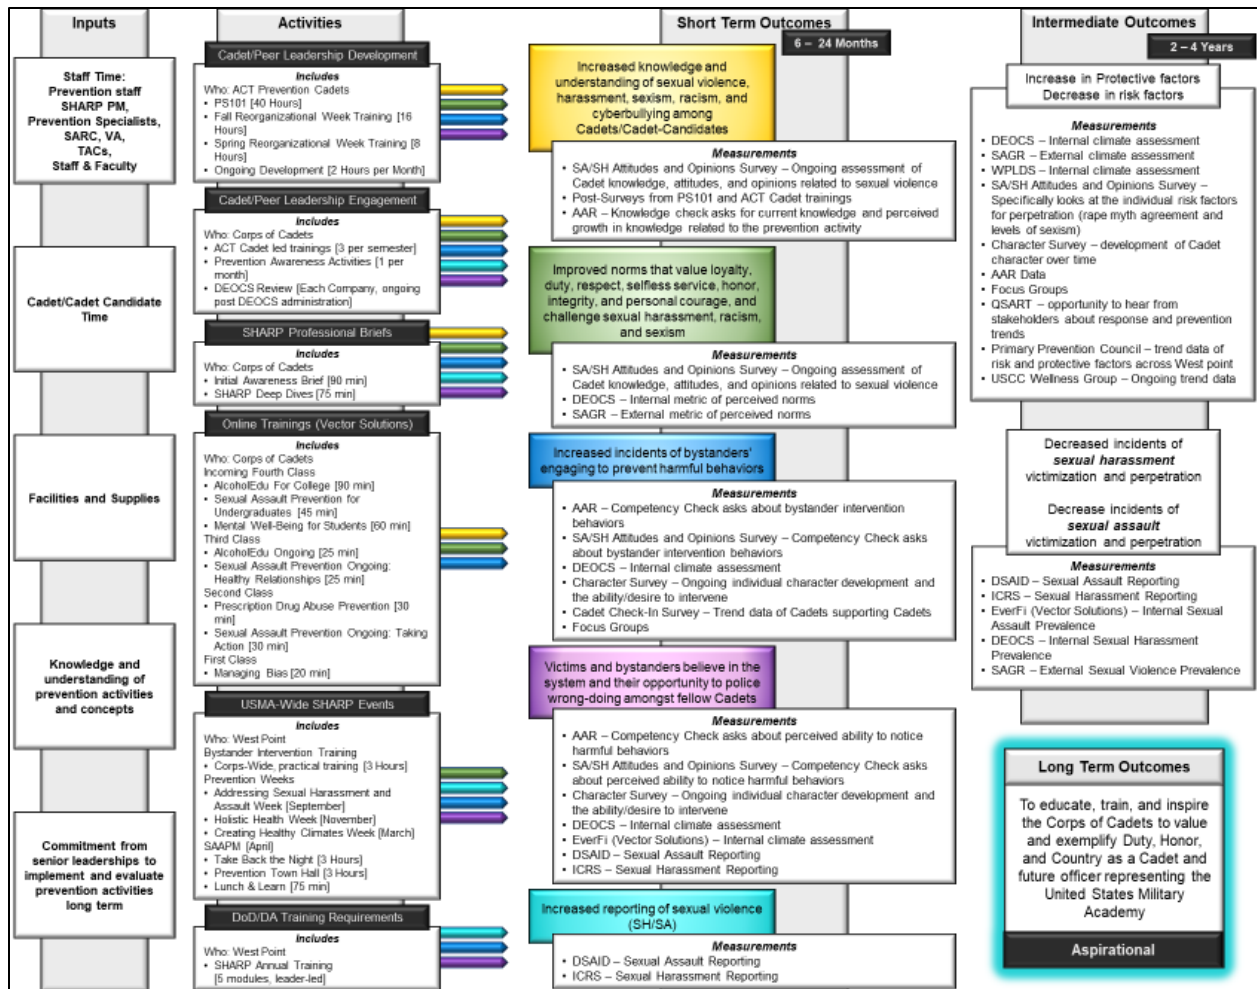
Inputs

Staff Time: Prevention staff SHARP PM, Prevention Specialists, SARC, VA, TACs, Staff & Faculty

Cadet/Cadet Candidate Time

Facilities and Supplies

Knowledge and understanding of prevention activities and concepts

Commitment from senior leaderships to implement and evaluate prevention activities long term

Activities

Cadet/Peer Leadership Development
Includes
Who: ACT Prevention Cadets
• PS101 [40 Hours]
• Fall Reorganizational Week Training [16 Hours]
• Spring Reorganizational Week Training [8 Hours]
• Ongoing Development [2 Hours per Month]

Cadet/Peer Leadership Engagement
Includes
Who: Corps of Cadets
• ACT Cadet led trainings [3 per semester]
• Prevention Awareness Activities [1 per month]
• DEOCS Review [Each Company, ongoing post DEOCS administration]

SHARP Professional Briefs
Includes
Who: Corps of Cadets
• Initial Awareness Brief [90 min]
• SHARP Deep Dives [75 min]

Online Trainings (Vector Solutions)
Includes
Who: Corps of Cadets
Incoming Fourth Class
• AlcoholEdu For College [90 min]
• Sexual Assault Prevention for Undergraduates [45 min]
• Mental Well-Being for Students [60 min]
Third Class
• AlcoholEdu Ongoing [25 min]
• Sexual Assault Prevention Ongoing: Healthy Relationships [25 min]
Second Class
• Prescription Drug Abuse Prevention [30 min]
• Sexual Assault Prevention Ongoing: Taking Action [30 min]
First Class
• Managing Bias [20 min]

USMA-Wide SHARP Events
Includes
Who: West Point
Bystander Intervention Training
• Corps-Wide, practical training [3 Hours]
Prevention Weeks
• Addressing Sexual Harassment and Assault Week [September]
• Holistic Health Week [November]
• Creating Healthy Climates Week [March]
SAAPM [April]
• Take Back the Night [3 Hours]
• Prevention Town Hall [3 Hours]
• Lunch & Learn [75 min]

DoD/DA Training Requirements
Includes
Who: West Point
• SHARP Annual Training [5 modules, leader-led]

Short Term Outcomes
6 – 24 Months

Increased knowledge and understanding of sexual violence, harassment, sexism, racism, and cyberbullying among Cadets/Cadet-Candidates

Measurements
• SA/SH Attitudes and Opinions Survey – Ongoing assessment of Cadet knowledge, attitudes, and opinions related to sexual violence
• Post-Surveys from PS101 and ACT Cadet trainings
• AAR – Knowledge check asks for current knowledge and perceived growth in knowledge related to the prevention activity

Improved norms that value loyalty, duty, respect, selfless service, honor, integrity, and personal courage, and challenge sexual harassment, racism, and sexism

Measurements
• SA/SH Attitudes and Opinions Survey – Ongoing assessment of Cadet knowledge, attitudes, and opinions related to sexual violence
• DEOCS – Internal metric of perceived norms
• SAGR – External metric of perceived norms

Increased incidents of bystanders' engaging to prevent harmful behaviors

Measurements
• AAR – Competency Check asks about bystander intervention behaviors
• SA/SH Attitudes and Opinions Survey – Competency Check asks about bystander intervention behaviors
• DEOCS – Internal climate assessment
• Character Survey – Ongoing individual character development and the ability/desire to intervene
• Cadet Check-In Survey – Trend data of Cadets supporting Cadets
• Focus Groups

Victims and bystanders believe in the system and their opportunity to police wrong-doing amongst fellow Cadets

Measurements
• AAR – Competency Check asks about perceived ability to notice harmful behaviors
• SA/SH Attitudes and Opinions Survey – Competency Check asks about perceived ability to notice harmful behaviors
• Character Survey – Ongoing individual character development and the ability/desire to intervene
• DEOCS – Internal climate assessment
• EverFi (Vector Solutions) – Internal climate assessment
• DSAID – Sexual Assault Reporting
• ICRS – Sexual Harassment Reporting

Increased reporting of sexual violence (SH/SA)

Measurements
• DSAID – Sexual Assault Reporting
• ICRS – Sexual Harassment Reporting

Intermediate Outcomes
2 – 4 Years

Increase in Protective factors
Decrease in risk factors

Measurements
• DEOCS – Internal climate assessment
• SAGR – External climate assessment
• WPLDS – Internal climate assessment
• SA/SH Attitudes and Opinions Survey – Specifically looks at the individual risk factors for perpetration (rape myth agreement and levels of sexism)
• Character Survey – development of Cadet character over time
• AAR Data
• Focus Groups
• QSART – opportunity to hear from stakeholders about response and prevention trends
• Primary Prevention Council – trend data of risk and protective factors across West point
• USCC Wellness Group – Ongoing trend data

Decreased incidents of sexual harassment victimization and perpetration

Decrease incidents of sexual assault victimization and perpetration

Measurements
• DSAID – Sexual Assault Reporting
• ICRS – Sexual Harassment Reporting
• EverFi (Vector Solutions) – Internal Sexual Assault Prevalence
• DEOCS – Internal Sexual Harassment Prevalence
• SAGR – External Sexual Violence Prevalence

Long Term Outcomes

To educate, train, and inspire the Corps of Cadets to value and exemplify Duty, Honor, and Country as a Cadet and future officer representing the United States Military Academy

Aspirational